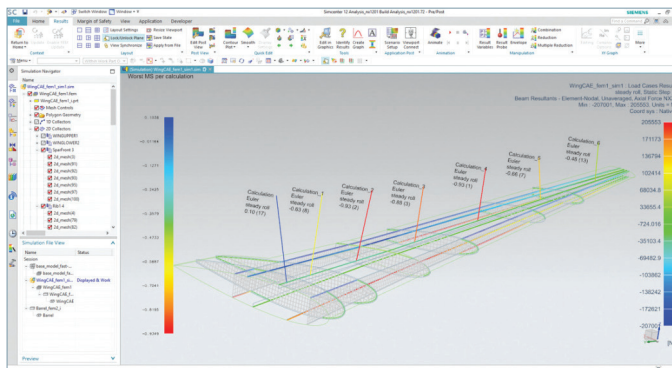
Simcenter 12 Analysis_nx1201 Build Analysis_nx1201.72 - Pre/Post

SIEMENS

File Home Results Margin of Safety View Application Developer

Switch Window Window

Return to Home
Context

Layout Settings
Load Outline Panel
View Synchronization
Layout

Restore Viewport
Save State
Apply Post File

Edit Post View
Contour Plot
Deform
Plot View

Quick Edit

Edit in Graphics
Identify Results
Create Graph
Tools

Scenario Setup
Viewport Connect
Application Pool

Animate
Animation

Result Variable
Result Probe
Envelope
Collaboration
Reduction
Multiple Reduction
Manipulation

XY Graph

Menu

Simulation Navigator

WingCAE_fem1_sim1.sim
WingCAE_fem1.fem
WingCAE_fem1_i.prt
Mesh Controls
Polygon Geometry
1D Collectors
2D Collectors
WINGUPPER
WINGLOWER
SparFront 3
2d_mesh(3)
2d_mesh(81)
2d_mesh(82)
2d_mesh(83)
2d_mesh(84)
2d_mesh(85)
2d_mesh(100)
Rib 1-4
2d_mesh(4)
2d_mesh(5)
2d_mesh(6)

Simulation File View

Name Status
Session
base_model_fem
base_model.fe
WingCAE_fem1 Displayed & Work
WingCAE_fem1
WingCAE_f
WingCAE
Barrel_fem1
Barrel

Preview

Simulation WingCAE_fem1_sim1.sim

Worst MB per calculation

WingCAE_fem1_sim1 : Load Cases Resu
steady roll, Static Step
Beam Resultants - Element-Nodal, Unaveraged, Axial Force N3
Min : -207001, Max : 205553, Units =
Coord sys : Natio

Calculation_6
Euler
steady roll
-0.45 (13)

Calculation_5
Euler
steady roll
-0.56 (7)

Calculation_4
Euler
steady roll
-0.93 (1)

Calculation_3
Euler
steady roll
-0.68 (3)

Calculation_2
Euler
steady roll
-0.82 (2)

Calculation_1
Euler
steady roll
-0.83 (8)

Calculation
Euler
steady roll
0.10 (17)

205553
171173
136794
102414
68034.6
33655.4
-724.016
-35103.4
-69482.9
-103862
-138242
-172621
-207001